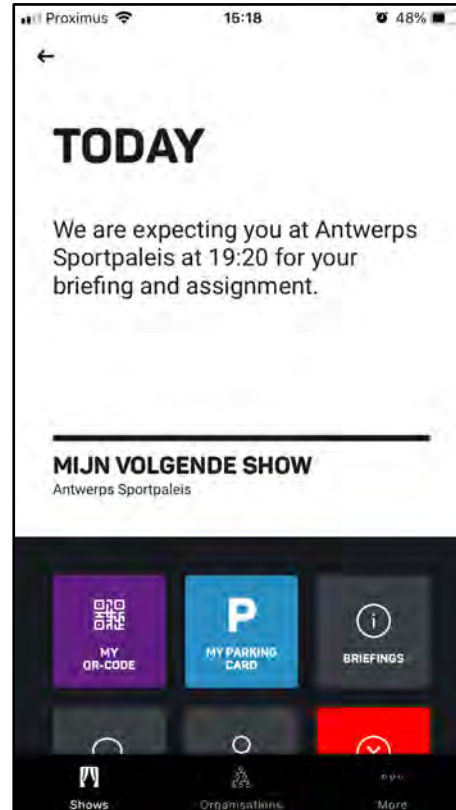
Proximus 15:18 48%

←

TODAY

We are expecting you at Antwerps Sportpaleis at 19:20 for your briefing and assignment.

MIJN VOLGENDE SHOW
Antwerps Sportpaleis

MY QR-CODE

P
MY PARKING CARD

BRIEFINGS

Shows
Organisations
More